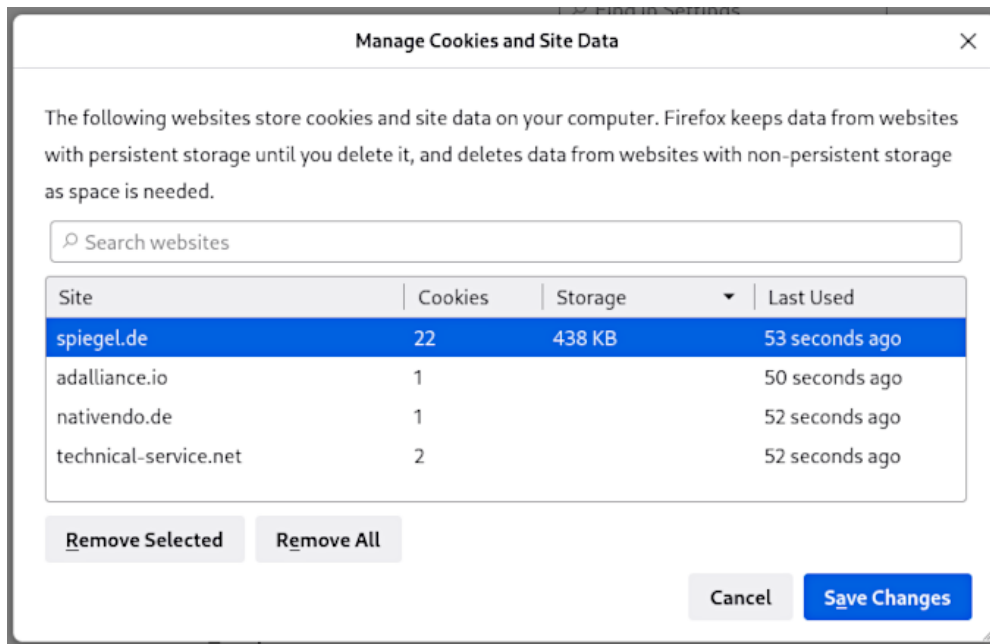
Find in Settings

Manage Cookies and Site Data

×

The following websites store cookies and site data on your computer. Firefox keeps data from websites with persistent storage until you delete it, and deletes data from websites with non-persistent storage as space is needed.

Search websites

| Site | Cookies | Storage | Last Used |
|---|---|---|---|
| spiegel.de | 22 | 438 KB | 53 seconds ago |
| adalliance.io | 1 | | 50 seconds ago |
| nativendo.de | 1 | | 52 seconds ago |
| technical-service.net | 2 | | 52 seconds ago |

Remove Selected

Remove All

Cancel

Save Changes